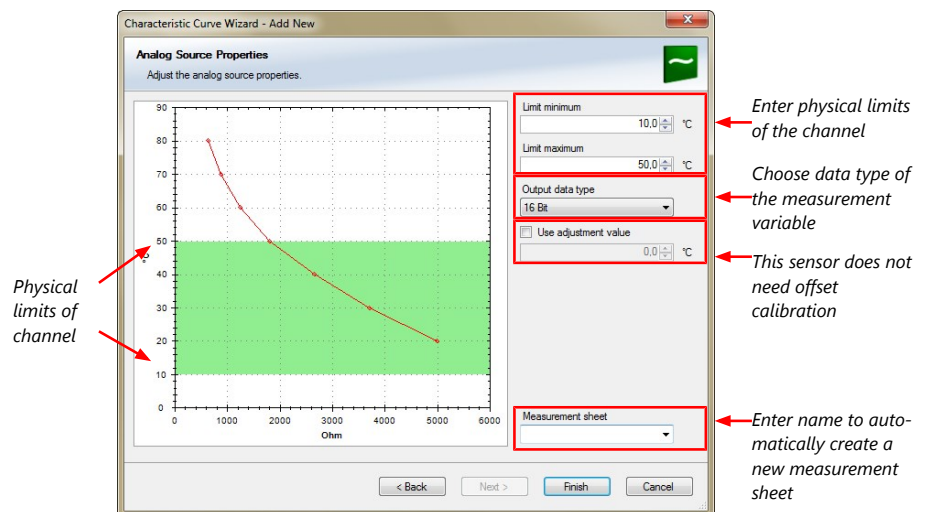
Characteristic Curve Wizard - Add New

Analog Source Properties

Adjust the analog source properties.

90
80
70
60
50
40
30
20
10
0

°C

0 1000 2000 3000 4000 5000 6000

Ohm

Limit minimum

10,0 °C

Limit maximum

50,0 °C

Output data type

16 Bit

Use adjustment value

0,0 °C

Measurement sheet

< Back Next > Finish Cancel

Physical limits of channel

Enter physical limits of the channel

Choose data type of the measurement variable

This sensor does not need offset calibration

Enter name to automatically create a new measurement sheet